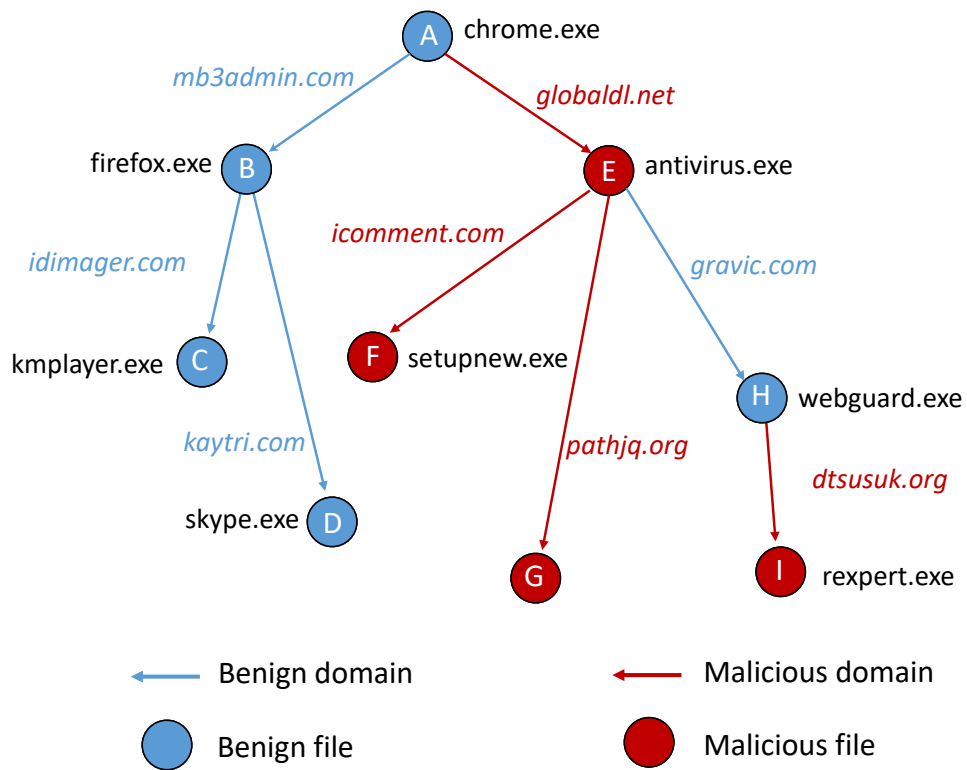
A chrome.exe

mb3admin.com

globaldl.net

firefox.exe B

E antivirus.exe

icomment.com

idimager.com

gravic.com

kmplayer.exe C

F setupnew.exe

H webguard.exe

kaytri.com

pathjq.org

dtsusuk.org

skype.exe D

G

I rexpert.exe

Benign domain

Malicious domain

Benign file

Malicious file